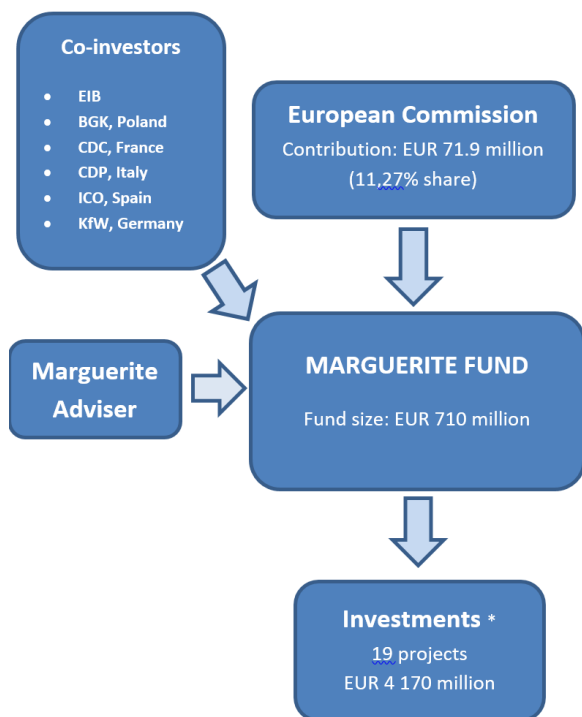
Co-investors

- EIB
- BGK, Poland
- CDC, France
- CDP, Italy
- ICO, Spain
- KfW, Germany

European Commission
Contribution: EUR 71.9 million
(11,27% share)

Marguerite Adviser

MARGUERITE FUND

Fund size: EUR 710 million

Investments *
19 projects
EUR 4 170 million